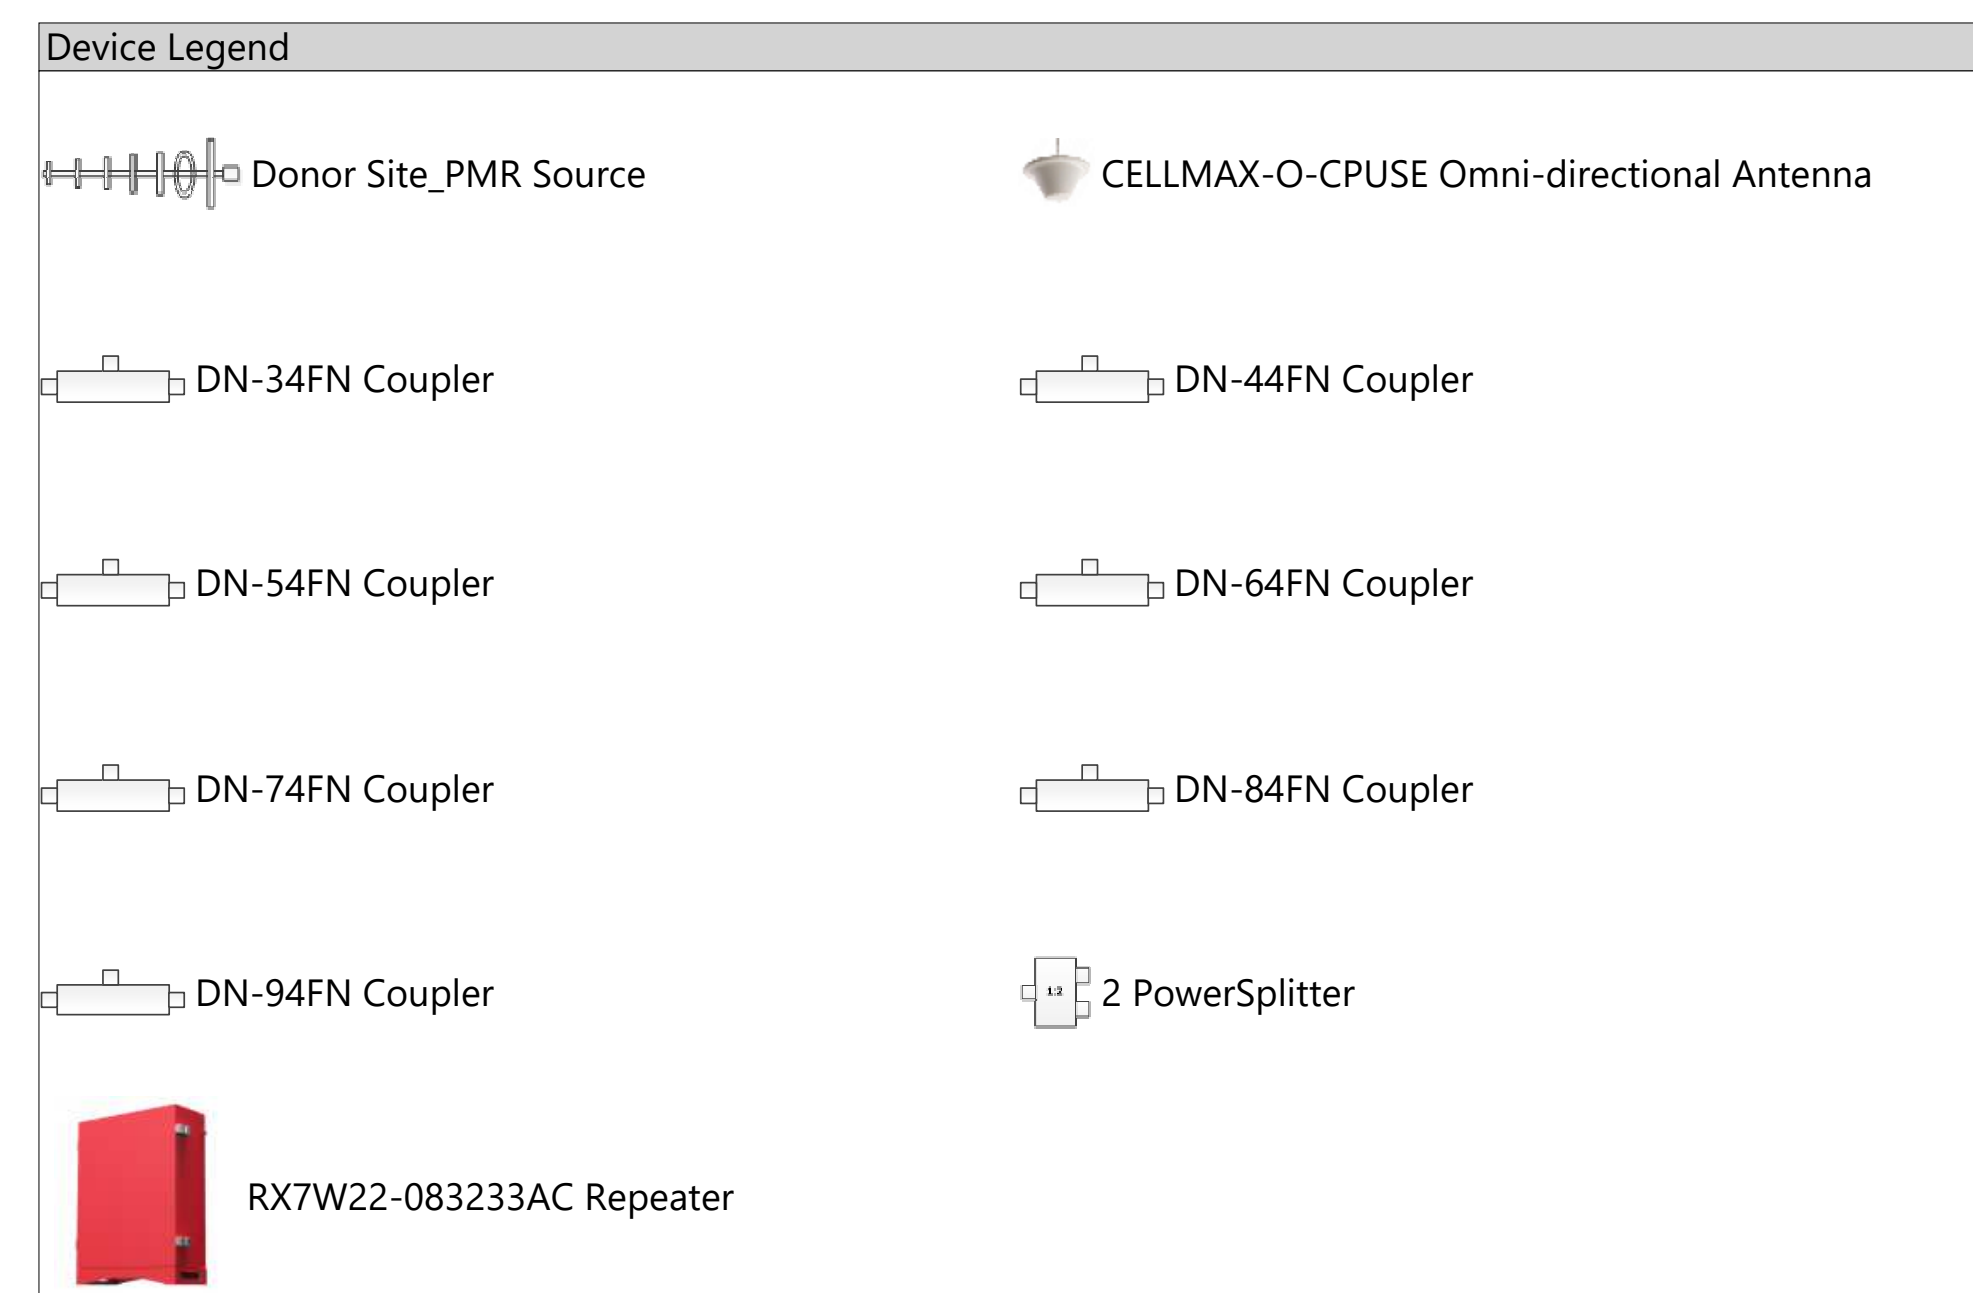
Device Legend

Donor Site_PMR Source

CELLMAX-O-CPUSE Omni-directional Antenna

DN-34FN Coupler

DN-44FN Coupler

DN-54FN Coupler

DN-64FN Coupler

DN-74FN Coupler

DN-84FN Coupler

DN-94FN Coupler

1:2

2 PowerSplitter

RX7W22-083233AC Repeater